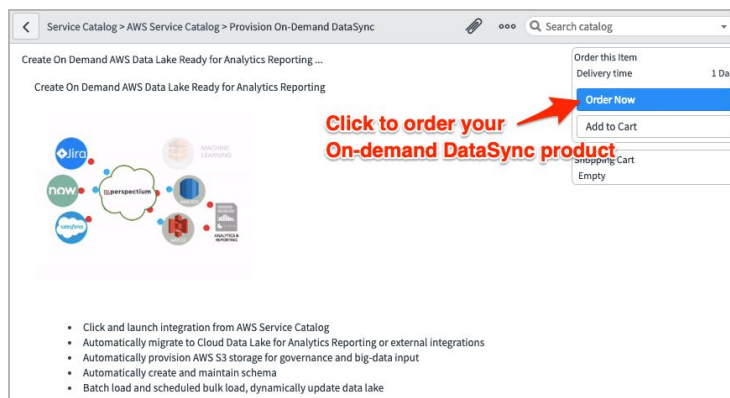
Service Catalog > AWS Service Catalog > Provision On-Demand DataSync

Search catalog

Create On Demand AWS Data Lake Ready for Analytics Reporting ...

Create On Demand AWS Data Lake Ready for Analytics Reporting

Jira

now

salesforce

perspectium

MACHINE LEARNING

ANALYTICS & REPORTING

Order this Item

Delivery time 1 Da

Order Now

Add to Cart

Shopping Cart

Empty

Click to order your On-demand DataSync product

- Click and launch integration from AWS Service Catalog
- Automatically migrate to Cloud Data Lake for Analytics Reporting or external integrations
- Automatically provision AWS S3 storage for governance and big-data input
- Automatically create and maintain schema
- Batch load and scheduled bulk load, dynamically update data lake